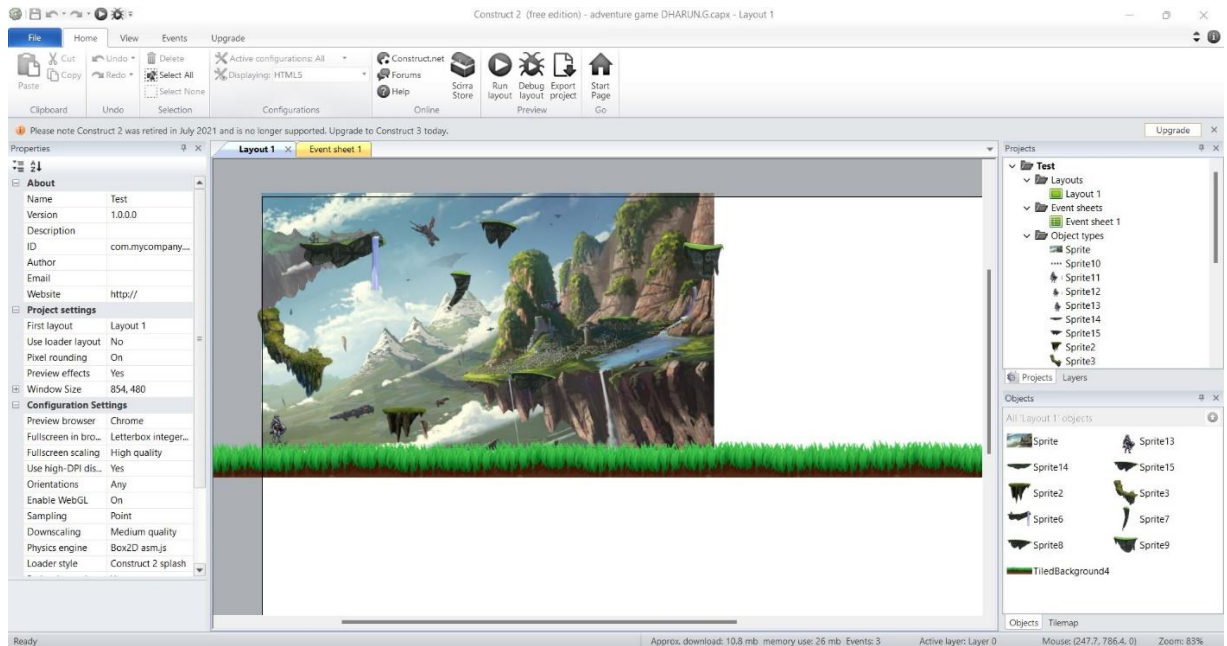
Construct 2 (free edition) - adventure game DHARUN.G.capx - Layout 1

File Home View Events Upgrade

Cut Copy Paste Clipboard
Undo Redo Undo
Delete Select All Select None Selection
Active configurations: All
Displaying: HTML5
Configurations
Construct.net Forums Help Scirra Store Online
Run layout Debug layout Export project Preview
Start Page Go

Please note Construct 2 was retired in July 2021 and is no longer supported. Upgrade to Construct 3 today.
Upgrade

Properties

| About | |
|---|---|
| Name | Test |
| Version | 1.0.0.0 |
| Description | |
| ID | com.mycompany... |
| Author | |
| Email | |
| Website | http:// |
| **Project settings** | |
| First layout | Layout 1 |
| Use loader layout | No |
| Pixel rounding | On |
| Preview effects | Yes |
| Window Size | 854, 480 |
| **Configuration Settings** | |
| Preview browser | Chrome |
| Fullscreen in bro... | Letterbox integer... |
| Fullscreen scaling | High quality |
| Use high-DPI dis... | Yes |
| Orientations | Any |
| Enable WebGL | On |
| Sampling | Point |
| Downscaling | Medium quality |
| Physics engine | Box2D asm.js |
| Loader style | Construct 2 splash |

Layout 1 Event sheet 1

Projects
Test
Layouts
Layout 1
Event sheets
Event sheet 1
Object types
Sprite
Sprite10
Sprite11
Sprite12
Sprite13
Sprite14
Sprite15
Sprite2
Sprite3
Projects Layers

Objects
All 'Layout 1' objects
Sprite Sprite13
Sprite14 Sprite15
Sprite2 Sprite3
Sprite6 Sprite7
Sprite8 Sprite9
TiledBackground4
Objects Tilemap

Ready
Approx. download: 10.8 mb memory use: 26 mb Events: 3 Active layer: Layer 0 Mouse: (247.7, 786.4, 0) Zoom: 83%